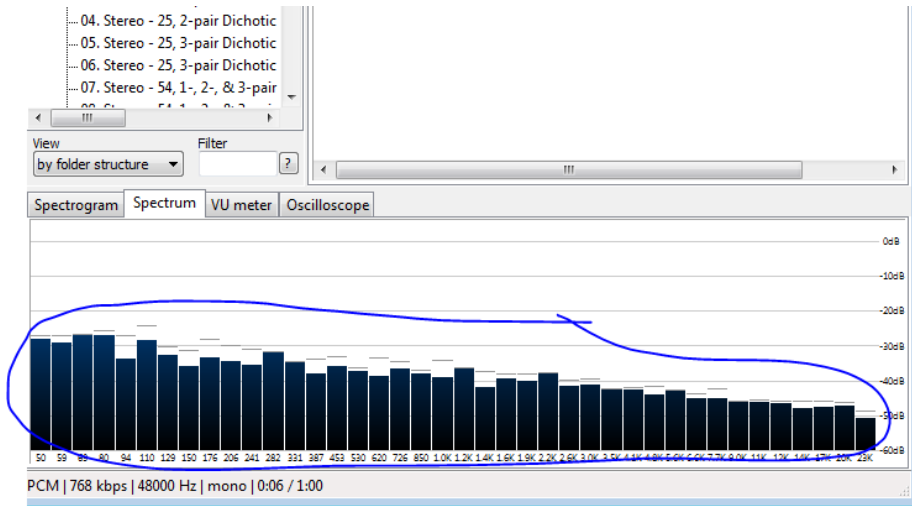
04. Stereo - 25, 2-pair Dichotic
05. Stereo - 25, 3-pair Dichotic
06. Stereo - 25, 3-pair Dichotic
07. Stereo - 54, 1-, 2-, & 3-pair
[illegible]

View
by folder structure
Filter
?

Spectrogram | Spectrum | VU meter | Oscilloscope

0dB
-10dB
-20dB
-30dB
-40dB
-50dB
-60dB

50 59 69 80 94 110 129 150 176 206 241 282 331 387 453 530 620 726 850 1.0K 1.2K 1.4K 1.6K 1.9K 2.2K 2.6K 3.0K 3.5K 4.1K 4.8K 5.6K 6.6K 7.7K 9.0K 11K 12K 14K 17K 20K 23K

PCM | 768 kbps | 48000 Hz | mono | 0:06 / 1:00